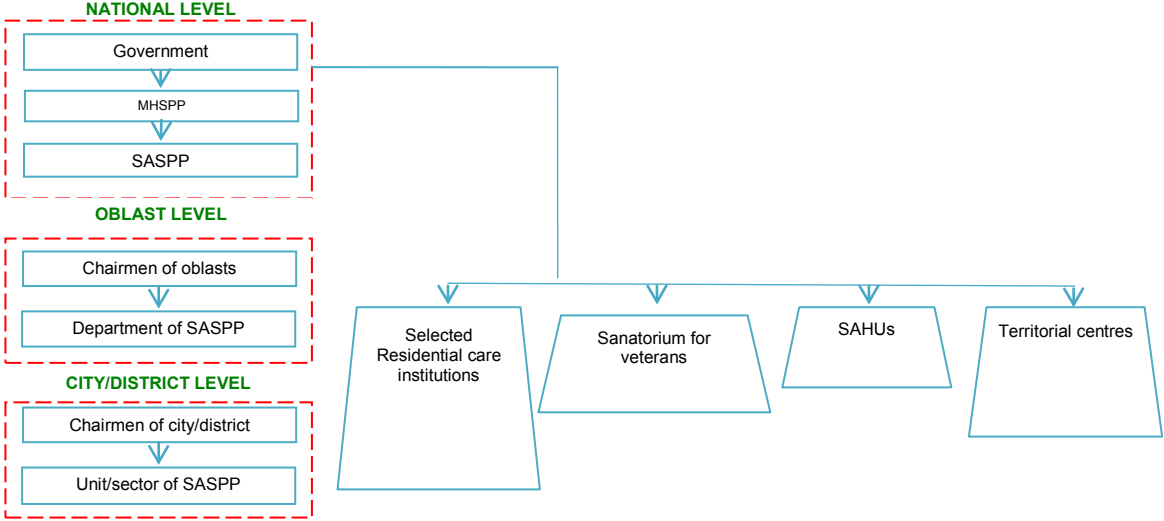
NATIONAL LEVEL

Government

MHSPP

SASPP

OBLAST LEVEL

Chairmen of oblasts

Department of SASPP

CITY/DISTRICT LEVEL

Chairmen of city/district

Unit/sector of SASPP

Selected Residential care institutions

Sanatorium for veterans

SAHUs

Territorial centres